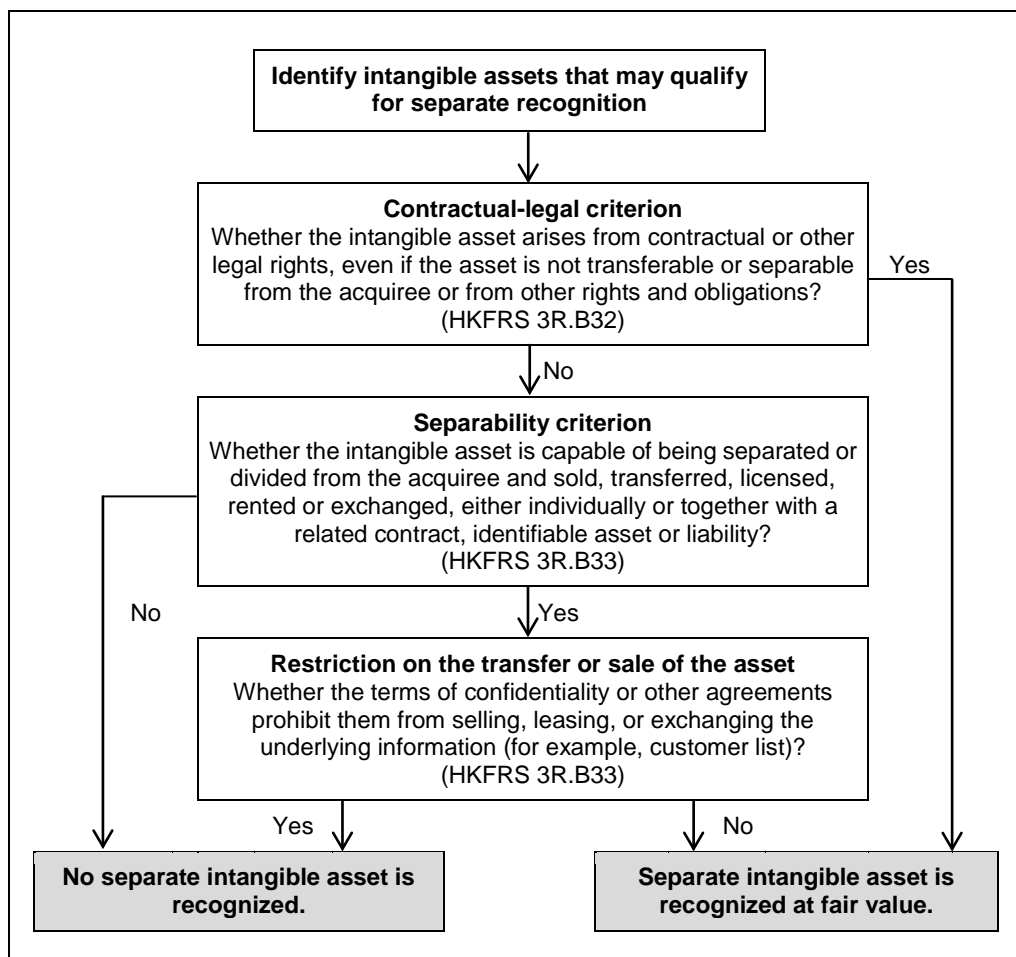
Identify intangible assets that may qualify for separate recognition

Contractual-legal criterion
Whether the intangible asset arises from contractual or other legal rights, even if the asset is not transferable or separable from the acquiree or from other rights and obligations?
(HKFRS 3R.B32)

Yes

No

Separability criterion
Whether the intangible asset is capable of being separated or divided from the acquiree and sold, transferred, licensed, rented or exchanged, either individually or together with a related contract, identifiable asset or liability?
(HKFRS 3R.B33)

No

Yes

Restriction on the transfer or sale of the asset
Whether the terms of confidentiality or other agreements prohibit them from selling, leasing, or exchanging the underlying information (for example, customer list)?
(HKFRS 3R.B33)

Yes

No

No separate intangible asset is recognized.

Separate intangible asset is recognized at fair value.